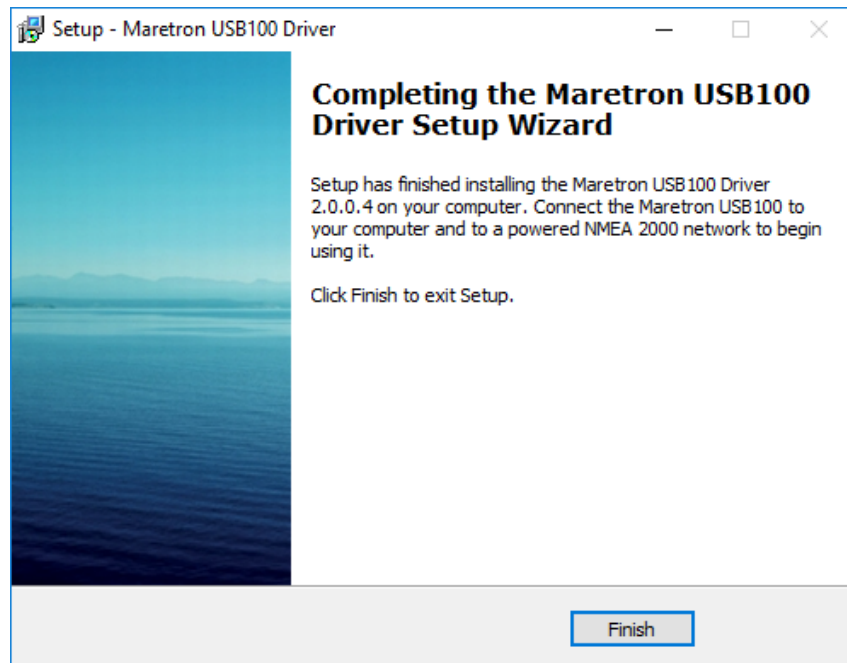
Setup - Maretron USB100 Driver

Completing the Maretron USB100 Driver Setup Wizard

Setup has finished installing the Maretron USB100 Driver 2.0.0.4 on your computer. Connect the Maretron USB100 to your computer and to a powered NMEA 2000 network to begin using it.

Click Finish to exit Setup.

Finish